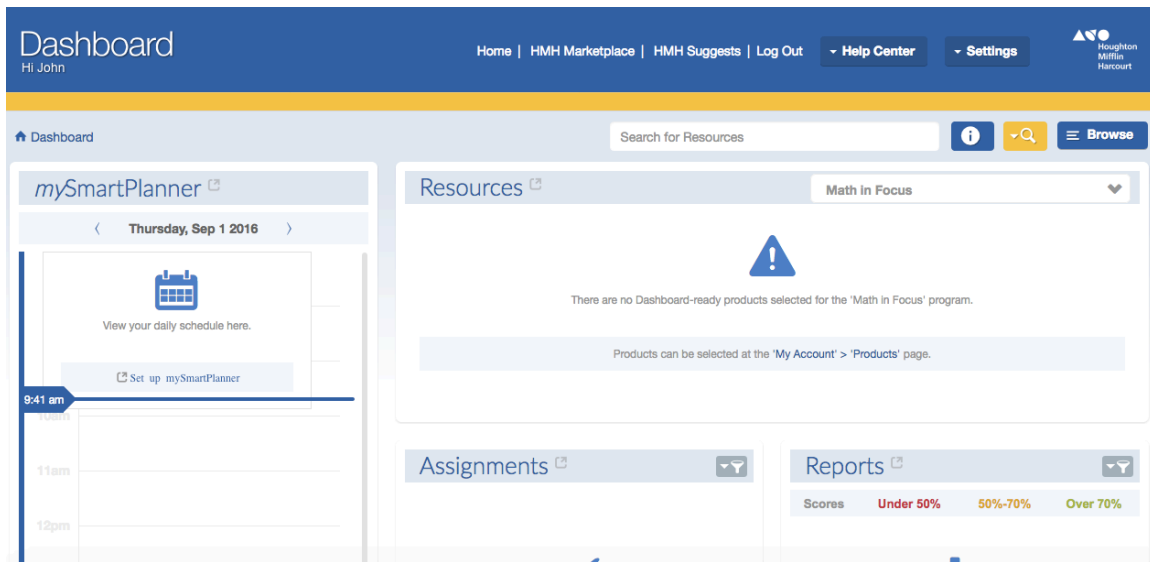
Dashboard
Hi John

Home | HMH Marketplace | HMH Suggests | Log Out

Help Center

Settings

Houghton Mifflin Harcourt

Dashboard

Search for Resources

Browse

mySmartPlanner

Thursday, Sep 1 2016

View your daily schedule here.

Set up mySmartPlanner

9:41 am

10am

11am

12pm

Resources

Math in Focus

There are no Dashboard-ready products selected for the 'Math in Focus' program.

Products can be selected at the 'My Account' > 'Products' page.

Assignments

Reports

| Scores | Under 50% | 50%-70% | Over 70% |
|---|---|---|---|